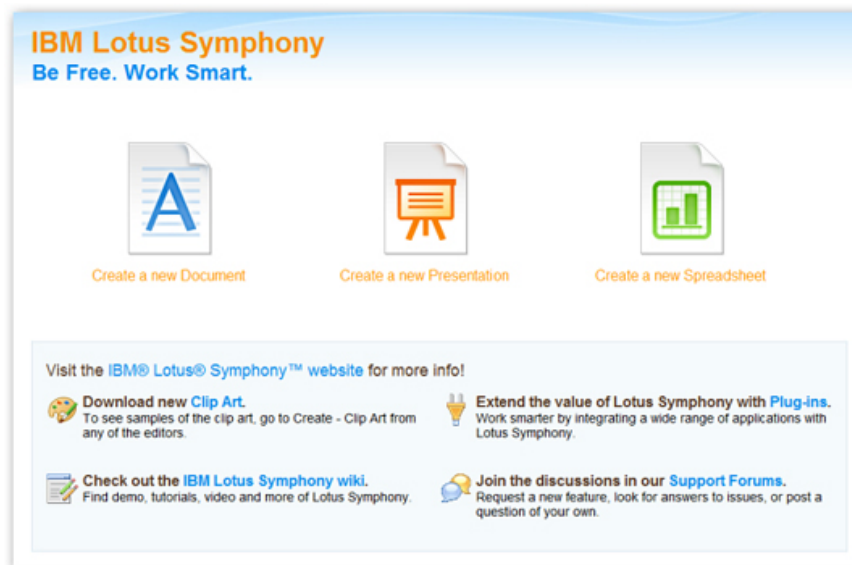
IBM Lotus Symphony
Be Free. Work Smart.

Create a new Document

Create a new Presentation

Create a new Spreadsheet

Visit the IBM® Lotus® Symphony™ website for more info!

Download new Clip Art.
To see samples of the clip art, go to Create - Clip Art from any of the editors.

Extend the value of Lotus Symphony with Plug-ins.
Work smarter by integrating a wide range of applications with Lotus Symphony.

Check out the IBM Lotus Symphony wiki.
Find demo, tutorials, video and more of Lotus Symphony.

Join the discussions in our Support Forums.
Request a new feature, look for answers to issues, or post a question of your own.